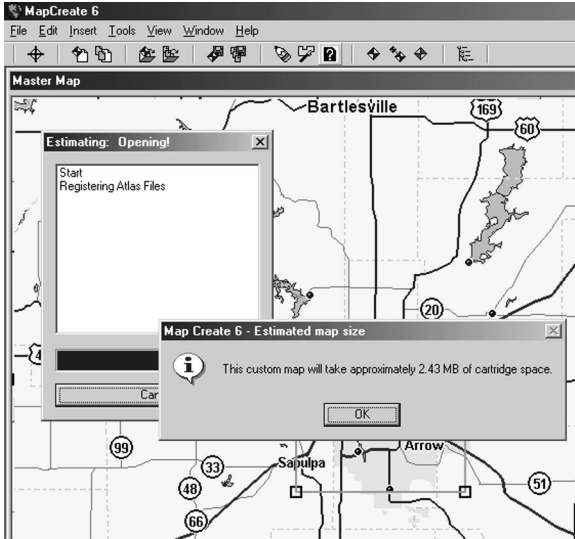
MapCreate 6
File Edit Insert Tools View Window Help
Master Map
Bartlesville
169
60
Estimating: Opening!
Start
Registering Atlas Files
20
4
Car
Map Create 6 - Estimated map size
This custom map will take approximately 2.43 MB of cartridge space.
OK
99
Arrow
33
Sapulpa
48
51
66